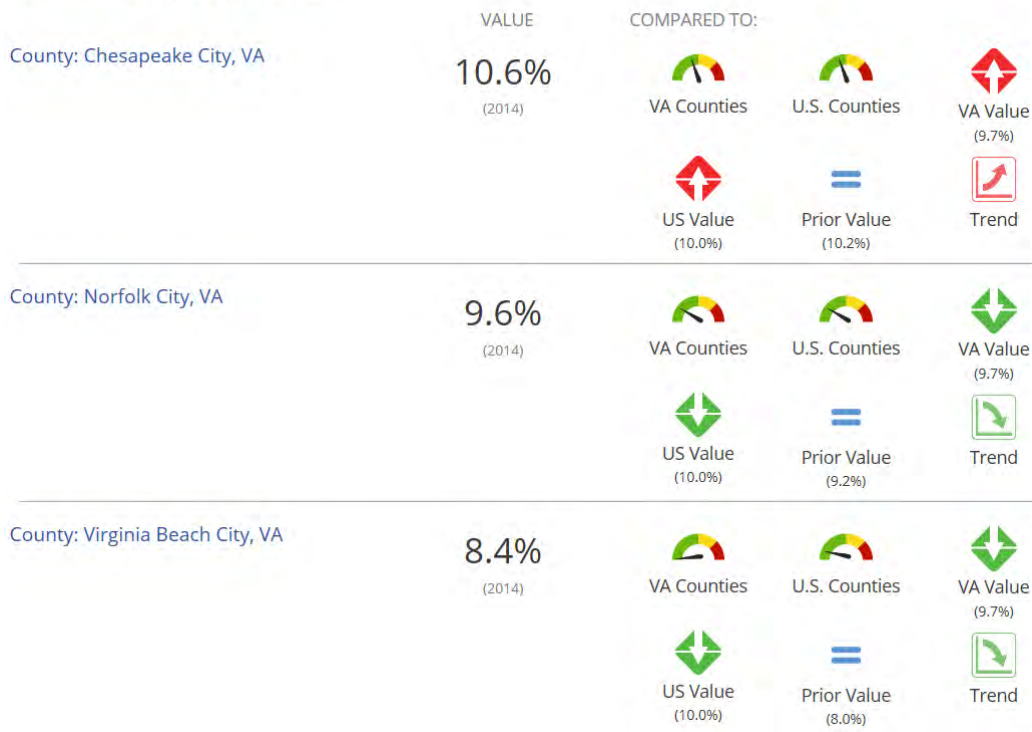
VALUE COMPARED TO:

County: Chesapeake City, VA

10.6%
(2014)

VA Counties
U.S. Counties
VA Value
(9.7%)
US Value
(10.0%)
Prior Value
(10.2%)
Trend

County: Norfolk City, VA

9.6%
(2014)

VA Counties
U.S. Counties
VA Value
(9.7%)
US Value
(10.0%)
Prior Value
(9.2%)
Trend

County: Virginia Beach City, VA

8.4%
(2014)

VA Counties
U.S. Counties
VA Value
(9.7%)
US Value
(10.0%)
Prior Value
(8.0%)
Trend